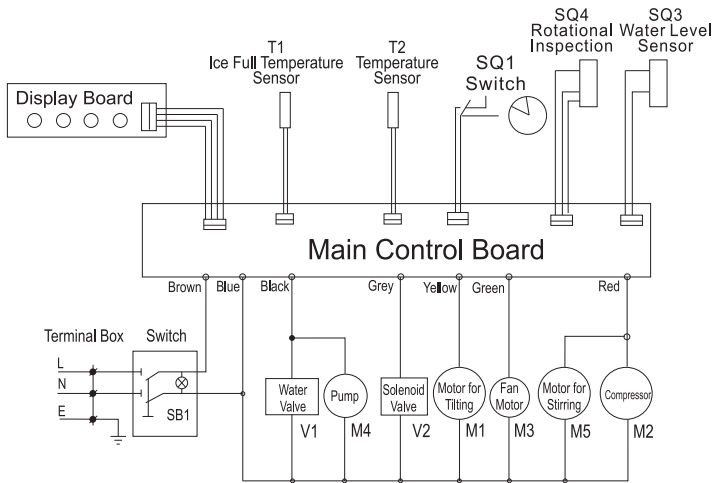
SQ4
Rotational
Inspection

SQ3
Water Level
Sensor

T1
Ice Full Temperature
Sensor

T2
Temperature
Sensor

SQ1
Switch

Display Board

Main Control Board

Brown
Blue
Black
Grey
Yellow
Green
Red

Terminal Box
Switch
L
N
E
SB1

Water Valve
V1
Pump
M4
Solenoid Valve
V2
Motor for Tilting
M1
Fan Motor
M3
Motor for Stirring
M5
Compressor
M2